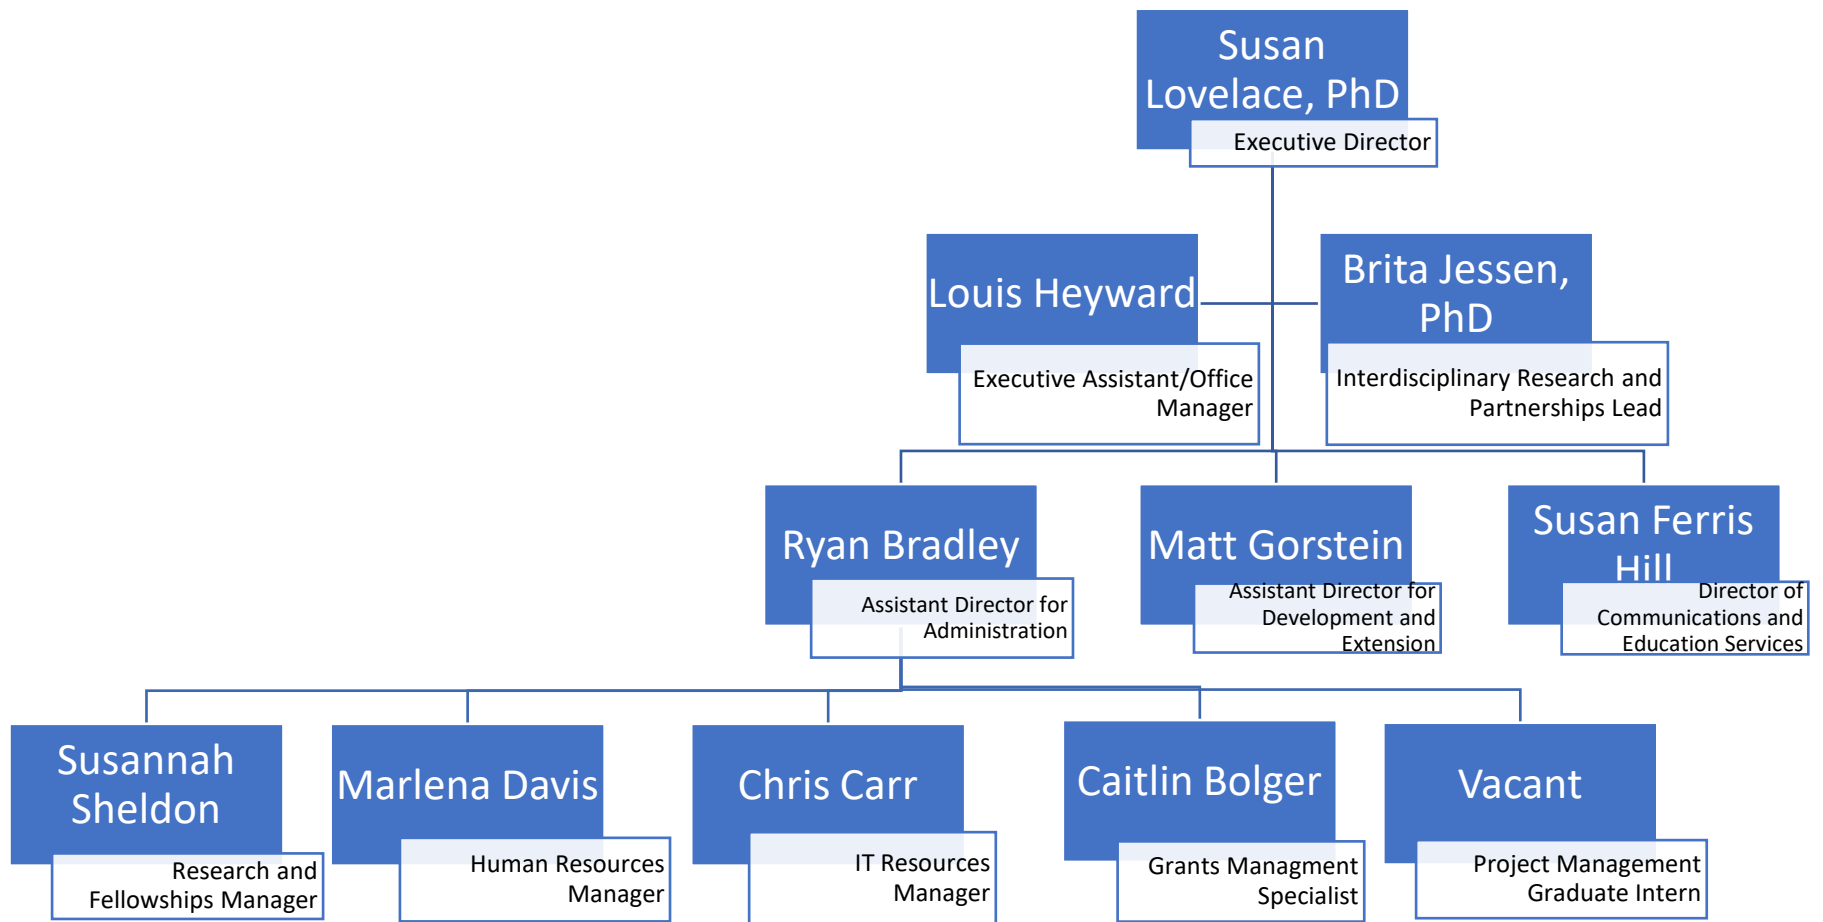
Susan Lovelace, PhD
Executive Director

Louis Heyward
Executive Assistant/Office Manager

Brita Jessen, PhD
Interdisciplinary Research and Partnerships Lead

Ryan Bradley
Assistant Director for Administration

Matt Gorstein
Assistant Director for Development and Extension

Susan Ferris Hill
Director of Communications and Education Services

Susannah Sheldon
Research and Fellowships Manager

Marlena Davis
Human Resources Manager

Chris Carr
IT Resources Manager

Caitlin Bolger
Grants Managment Specialist

Vacant
Project Management Graduate Intern